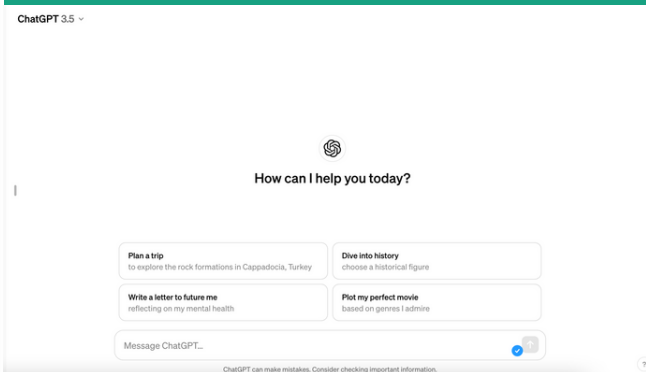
ChatGPT 3.5

How can I help you today?

Plan a trip
to explore the rock formations in Cappadocia, Turkey

Dive into history
choose a historical figure

Write a letter to future me
reflecting on my mental health

Plot my perfect movie
based on genres I admire

Message ChatGPT...

ChatGPT can make mistakes. Consider checking important information.

?